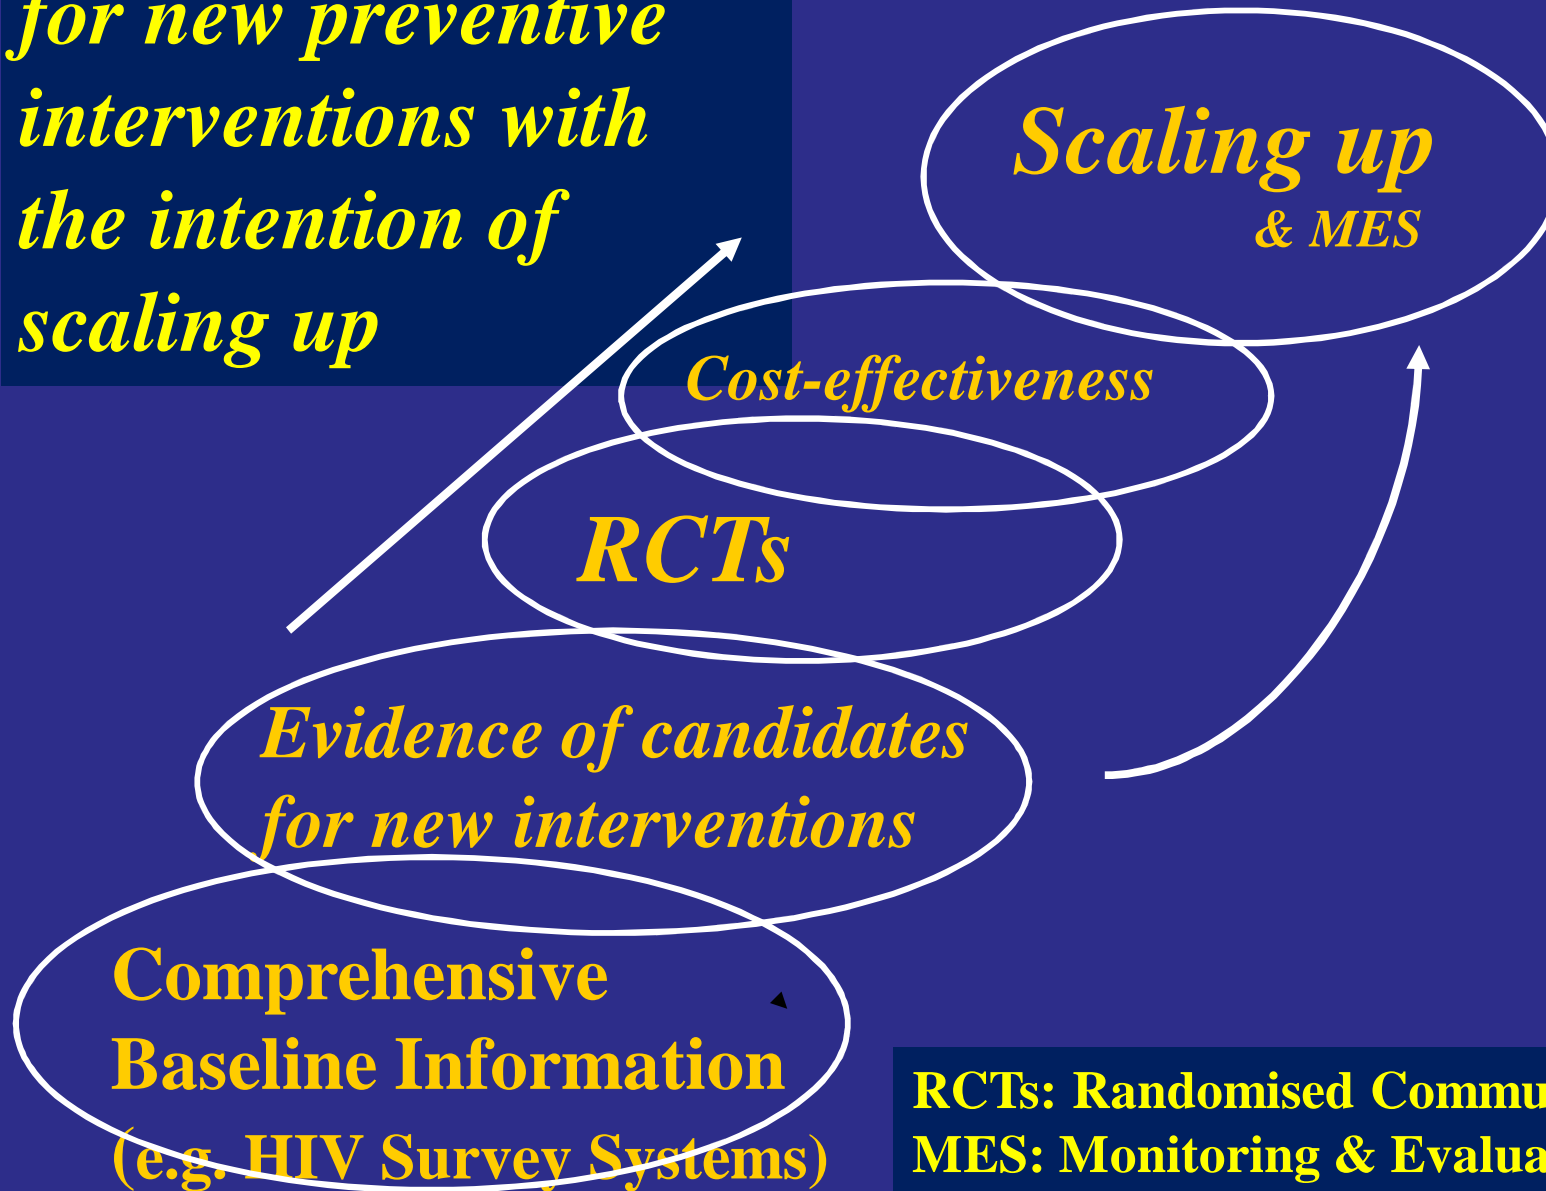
for new preventive interventions with the intention of scaling up

Scaling up
& MES

Cost-effectiveness

RCTs

Evidence of candidates for new interventions

Comprehensive Baseline Information (e.g. HIV Survey Systems)

RCTs: Randomised Commu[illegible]
MES: Monitoring & Evalua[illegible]